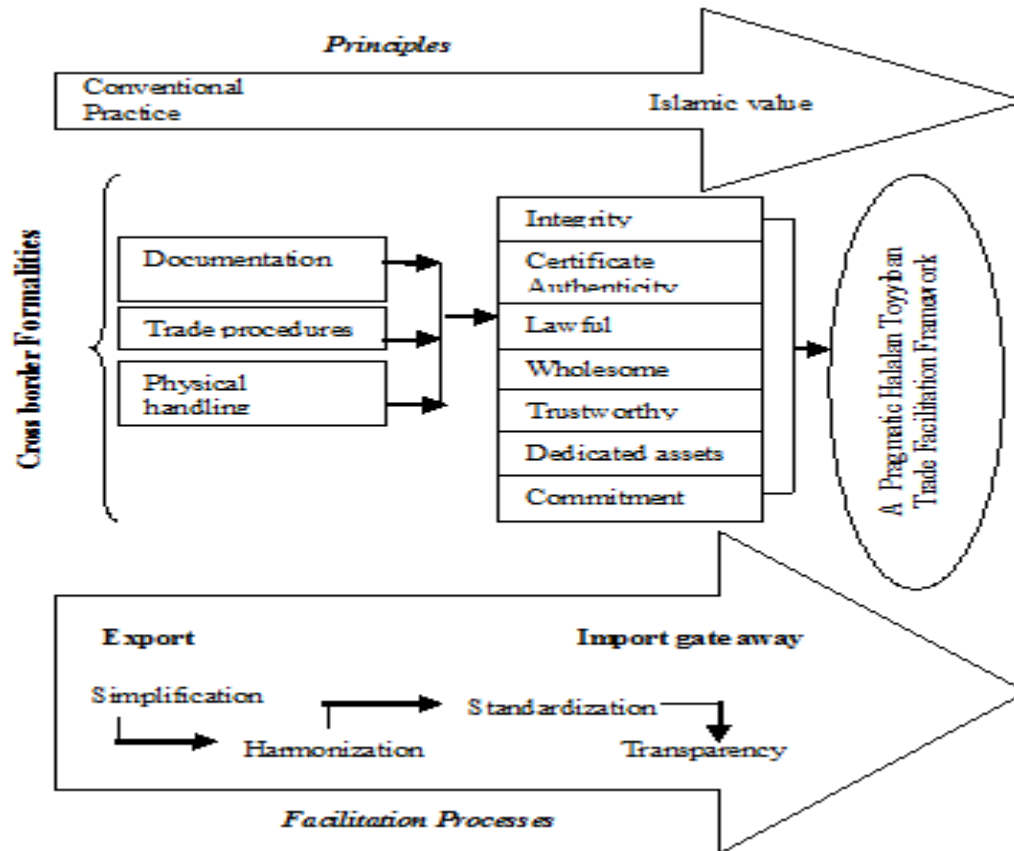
Principles

Conventional Practice

Islamic value

Cross border Formalities

Documentation

Trade procedures

Physical handling

Integrity

Certificate Authenticity

Lawful

Wholesome

Trustworthy

Dedicated assets

Commitment

A Pragmatic Halalan Toyyiban Trade Facilitation Framework

Export

Import gate away

Simplification

Harmonization

Standardization

Transparency

Facilitation Processes